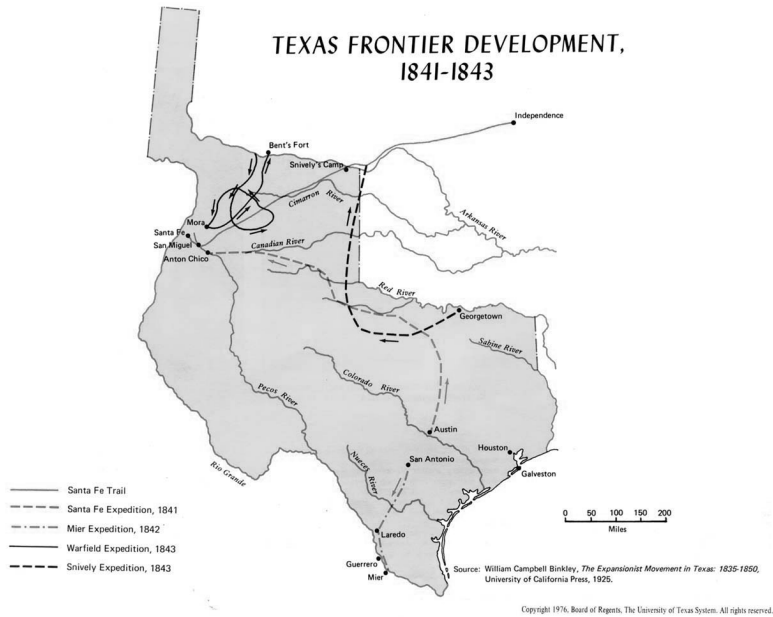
TEXAS FRONTIER DEVELOPMENT, 1841-1843

Independence

Bent's Fort

Snively's Camp

Cimarron River

Arkansas River

Mora

Santa Fe

San Miguel

Anton Chico

Canadian River

Red River

Georgetown

Sabine River

Colorado River

Pecos River

Austin

Houston

San Antonio

Galveston

Nueces River

Rio Grande

Laredo

Guerrero

Mier

Santa Fe Trail

Santa Fe Expedition, 1841

Mier Expedition, 1842

Warfield Expedition, 1843

Snively Expedition, 1843

0 50 100 150 200
Miles

Source: William Campbell Binkley, *The Expansionist Movement in Texas: 1835-1850*, University of California Press, 1925.

Copyright 1976, Board of Regents, The University of Texas System. All rights reserved.